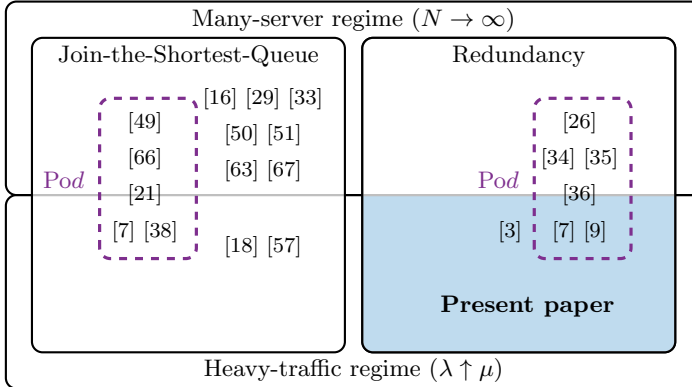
Many-server regime ($N \to \infty$)

Join-the-Shortest-Queue

[16] [29] [33]

[49]

[50] [51]

[66]

[63] [67]

Pod

[21]

[7] [38]

[18] [57]

Redundancy

[26]

[34] [35]

Pod

[36]

[3]

[7] [9]

**Present paper**

Heavy-traffic regime ($\lambda \uparrow \mu$)